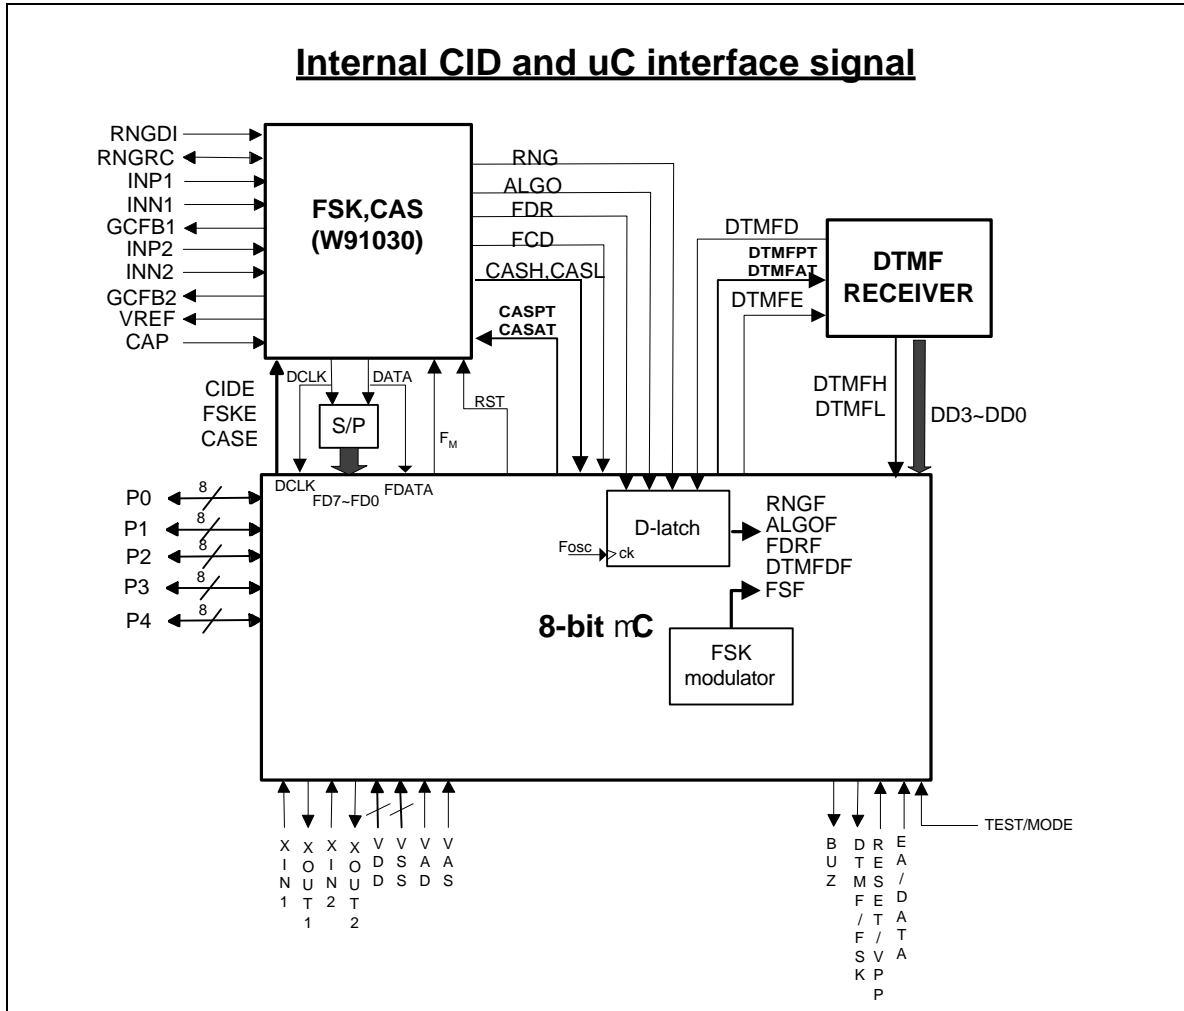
Internal CID and uC interface signal

RNGDI
RNGRC
INP1
INN1
GCFB1
INP2
INN2
GCFB2
VREF
CAP

FSK,CAS
(W91030)

RNG
ALGO
FDR
FCD
CASH,CASL
CASPT
CASAT

DTMFD
DTMFPT
DTMFAT
DTMFE

DTMF
RECEIVER

DTMFH
DTMFL
DD3~DD0

CIDE
FSKE
CASE

DCLK
DATA
S/P
RST
$F_M$

DCLK
FD7~FD0
FDATA

P0
P1
P2
P3
P4
8
8
8
8
8

D-latch
Fosc
ck

RNGF
ALGOF
FDRF
DTMFDF
FSF

8-bit mC

FSK
modulator

XIN1
XOUT1
XIN2
XOUT2
VDD
VSS
VAD
VAS

BUZ
DTMF/FSK
RESET/VPP
EA/DATA
TEST/MODE